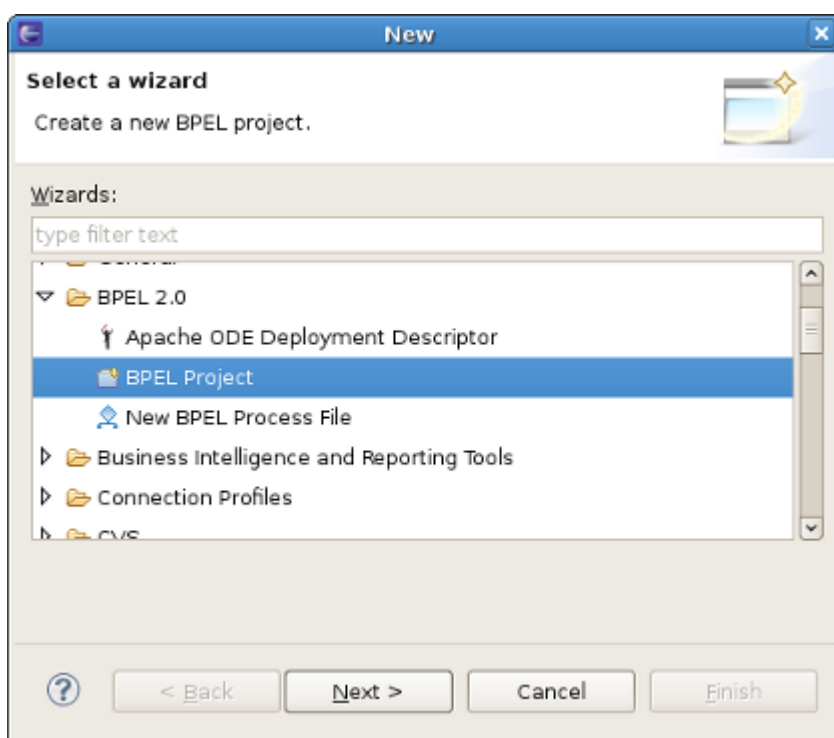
New

Select a wizard

Create a new BPEL project.

Wizards:

type filter text

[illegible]

BPEL 2.0

Apache ODE Deployment Descriptor

BPEL Project

New BPEL Process File

Business Intelligence and Reporting Tools

Connection Profiles

CVS

?

< Back

Next >

Cancel

Finish